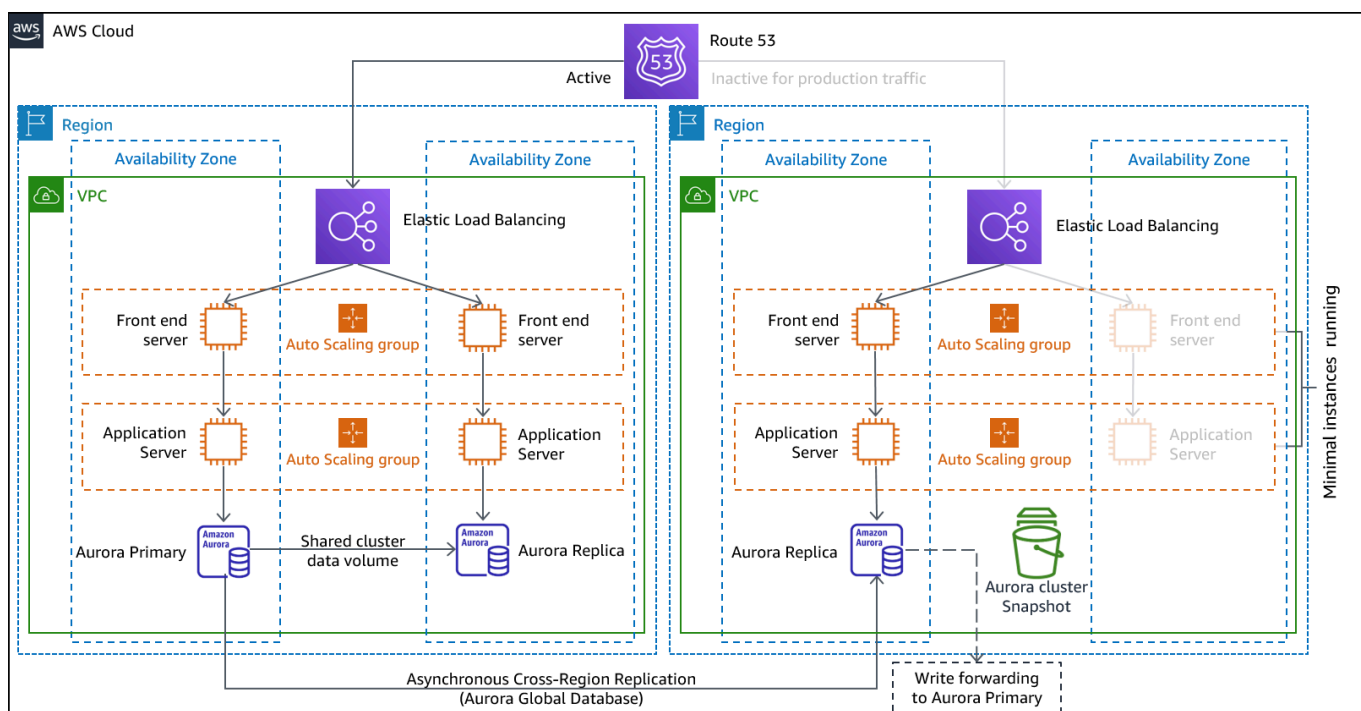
aws AWS Cloud

53 Route 53

Active

Inactive for production traffic

Region

Availability Zone

Availability Zone

VPC

Elastic Load Balancing

Front end server

Auto Scaling group

Front end server

Application Server

Auto Scaling group

Application Server

Amazon Aurora

Aurora Primary

Shared cluster data volume

Amazon Aurora

Aurora Replica

Region

Availability Zone

Availability Zone

VPC

Elastic Load Balancing

Front end server

Auto Scaling group

Front end server

Application Server

Auto Scaling group

Application Server

Amazon Aurora

Aurora Replica

Aurora cluster Snapshot

Minimal instances running

Asynchronous Cross-Region Replication (Aurora Global Database)

Write forwarding to Aurora Primary